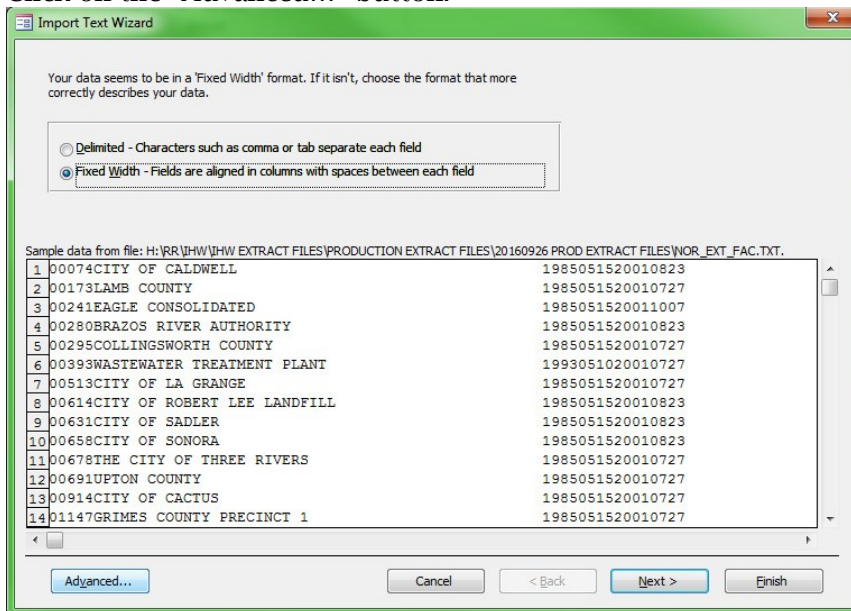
Click on the "Advanced..." button.

Import Text Wizard

Your data seems to be in a 'Fixed Width' format. If it isn't, choose the format that more correctly describes your data.

Delimited - Characters such as comma or tab separate each field

Fixed Width - Fields are aligned in columns with spaces between each field

Sample data from file: H:\RR\IHW\IHW EXTRACT FILES\PRODUCTION EXTRACT FILES\20160926 PROD EXTRACT FILES\NOR_EXT_FAC.TXT.

1 00074CITY OF CALDWELL 1985051520010823
2 00173LAMB COUNTY 1985051520010727
3 00241EAGLE CONSOLIDATED 1985051520011007
4 00280BRAZOS RIVER AUTHORITY 1985051520010823
5 00295COLLINGSWORTH COUNTY 1985051520010727
6 00393WASTEWATER TREATMENT PLANT 1993051020010727
7 00513CITY OF LA GRANGE 1985051520010727
8 00614CITY OF ROBERT LEE LANDFILL 1985051520010823
9 00631CITY OF SADLER 1985051520010823
10 00658CITY OF SONORA 1985051520010823
11 00678THE CITY OF THREE RIVERS 1985051520010727
12 00691UPTON COUNTY 1985051520010727
13 00914CITY OF CACTUS 1985051520010727
14 01147GRIMES COUNTY PRECINCT 1 1985051520010727

Advanced...
Cancel
< Back
Next >
Finish